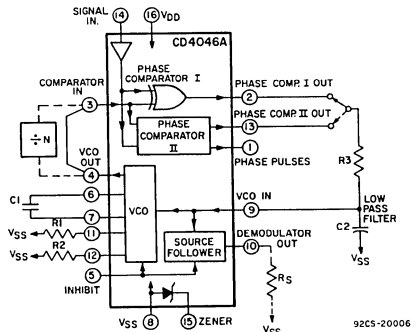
SIGNAL IN.
14
16 $V_{DD}$
CD4046A
COMPARATOR IN
3
PHASE COMPARATOR I
2 PHASE COMP. I OUT
PHASE COMP. II OUT 13
PHASE COMPARATOR II
1 PHASE PULSES
÷ N
VCO OUT
4
R3
6
C1
7
VCO
VCO IN 9
LOW PASS FILTER
R1
$V_{SS}$
11
C2
R2
$V_{SS}$
12
$V_{SS}$
SOURCE FOLLOWER
DEMODULATOR OUT 10
5
INHIBIT
$R_S$
$V_{SS}$ 8
15 ZENER
$V_{SS}$
92CS-20006